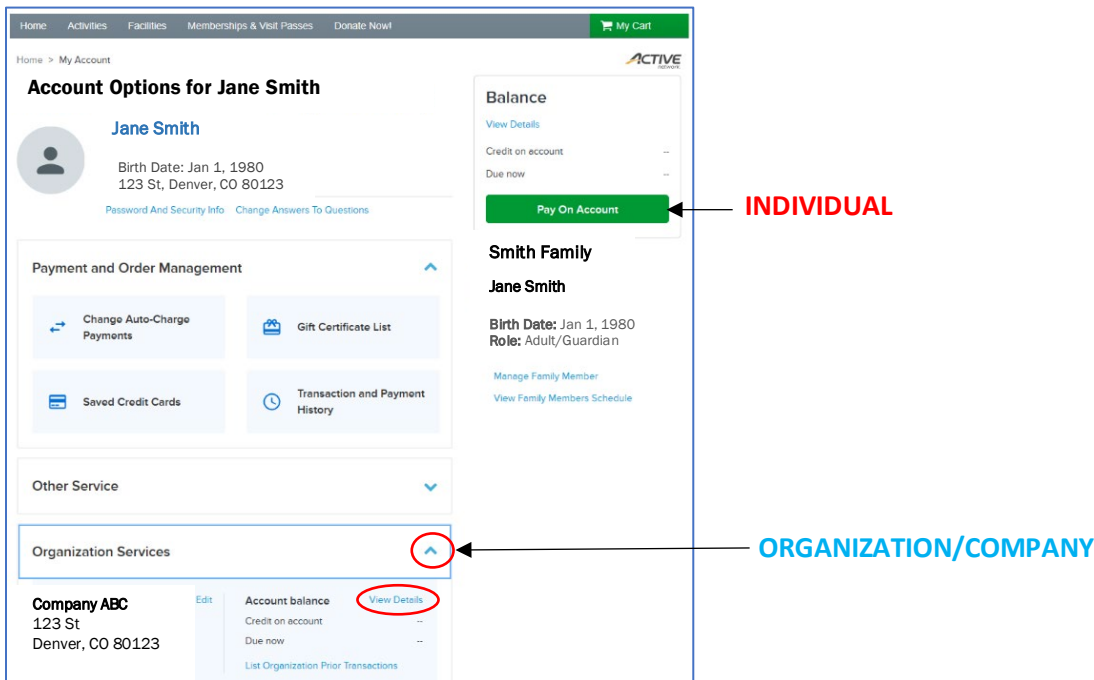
Home Activities Facilities Memberships & Visit Passes Donate Now! My Cart

Home > My Account

ACTIVE network

Account Options for Jane Smith

Jane Smith

Birth Date: Jan 1, 1980
123 St, Denver, CO 80123

Password And Security Info Change Answers To Questions

Balance

View Details

Credit on account --

Due now --

Pay On Account

INDIVIDUAL

Smith Family

Jane Smith

Birth Date: Jan 1, 1980
Role: Adult/Guardian

Manage Family Member

View Family Members Schedule

Payment and Order Management

Change Auto-Charge Payments

Gift Certificate List

Saved Credit Cards

Transaction and Payment History

Other Service

Organization Services

ORGANIZATION/COMPANY

Company ABC
123 St
Denver, CO 80123

Edit

Account balance View Details

Credit on account --

Due now --

List Organization Prior Transactions